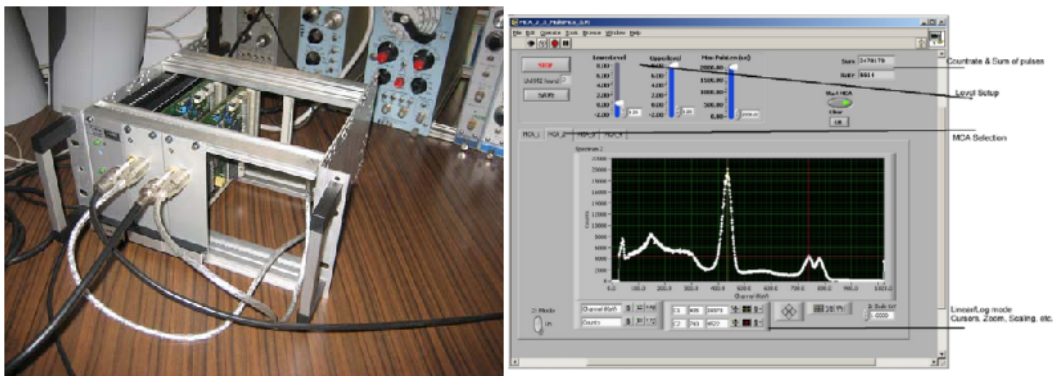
Countrate & Sum of pulses

Level Setup

MCA Selection

Linear/Log mode
Cursors, Zoom, Scaling, etc.

STOP

Lowerlevel

Upperlevel

Max Pulsizes

Sum 2478179

Rate 8614

MCA 1 MCA 2 MCA 3 MCA 4

Spectrum 2

Channel Width

Counts